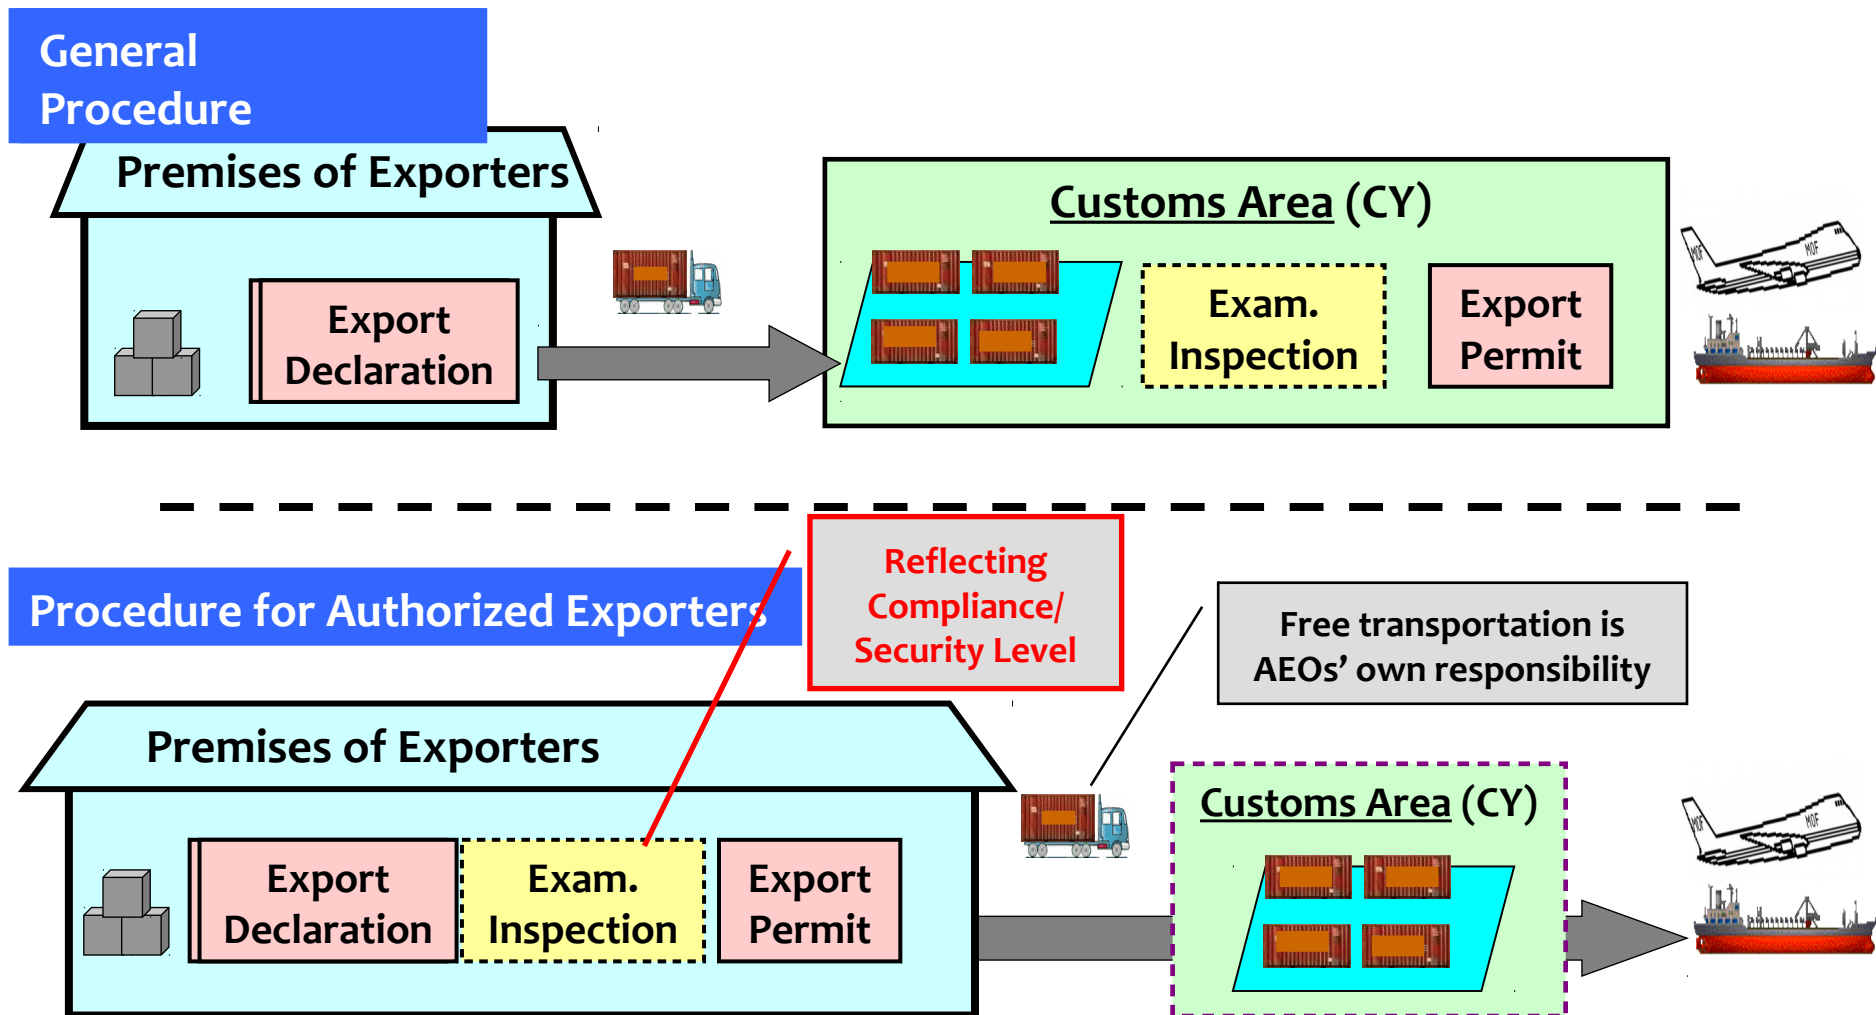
General Procedure

Premises of Exporters

Export Declaration

Customs Area (CY)

Exam. Inspection

Export Permit

Procedure for Authorized Exporters

Reflecting Compliance/ Security Level

Free transportation is AEOs' own responsibility

Premises of Exporters

Export Declaration

Exam. Inspection

Export Permit

Customs Area (CY)